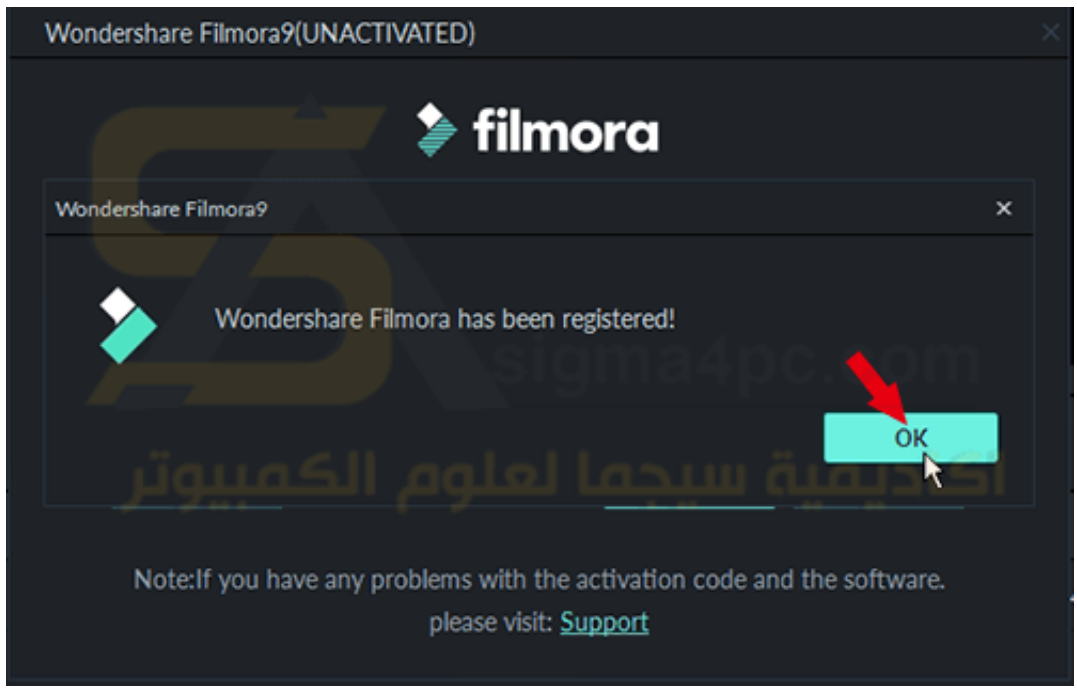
Wondershare Filmora9(UNACTIVATED)

filmora

Wondershare Filmora9

×

Wondershare Filmora has been registered!

sigma4pc.com

OK

اكاديمية سيجما لعلوم الكمبيوتر

Note:If you have any problems with the activation code and the software. please visit: Support